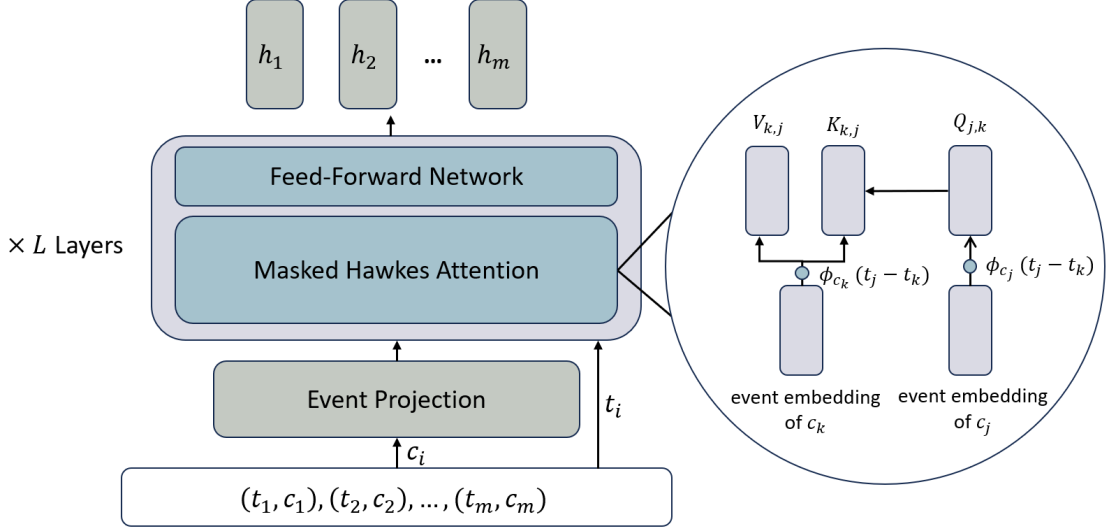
$h_1$ $h_2$ … $h_m$

$\times L$ Layers

Feed-Forward Network

Masked Hawkes Attention

Event Projection

$c_i$

$t_i$

$(t_1, c_1), (t_2, c_2), \dots, (t_m, c_m)$

$V_{k,j}$ $K_{k,j}$ $Q_{j,k}$

$\phi_{c_k}(t_j - t_k)$

$\phi_{c_j}(t_j - t_k)$

event embedding of $c_k$

event embedding of $c_j$